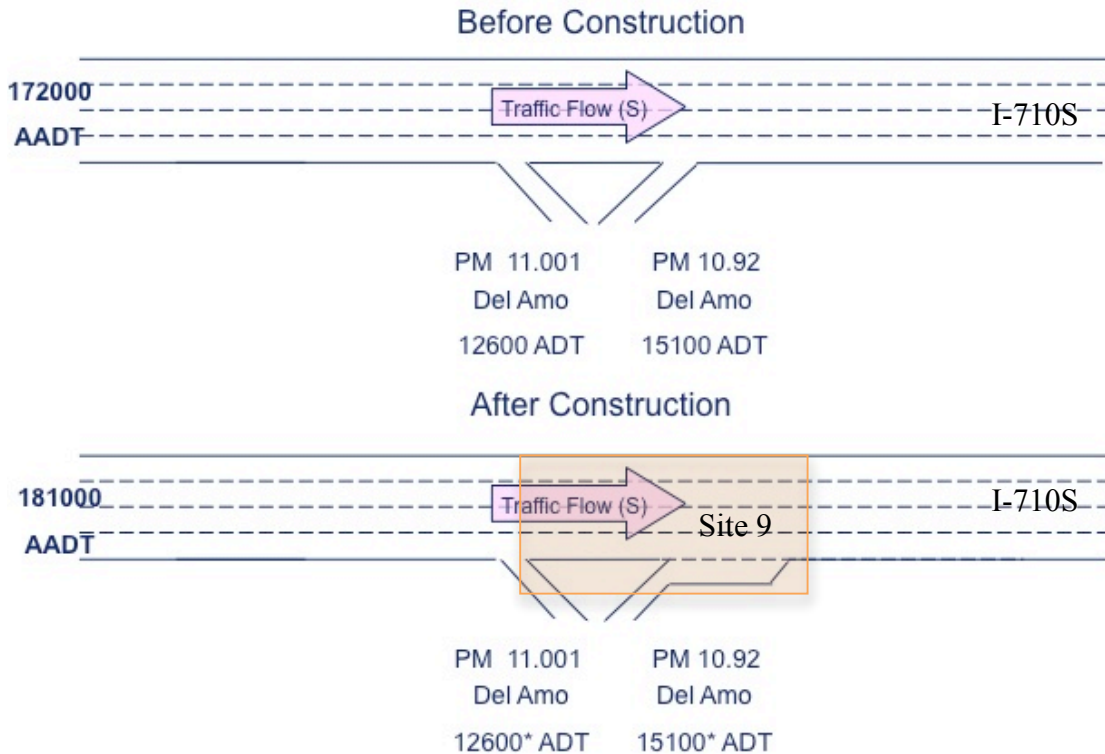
Before Construction

172000
AADT

Traffic Flow (S)

I-710S

PM 11.001
Del Amo
12600 ADT

PM 10.92
Del Amo
15100 ADT

After Construction

181000
AADT

Traffic Flow (S)

Site 9

I-710S

PM 11.001
Del Amo
12600* ADT

PM 10.92
Del Amo
15100* ADT